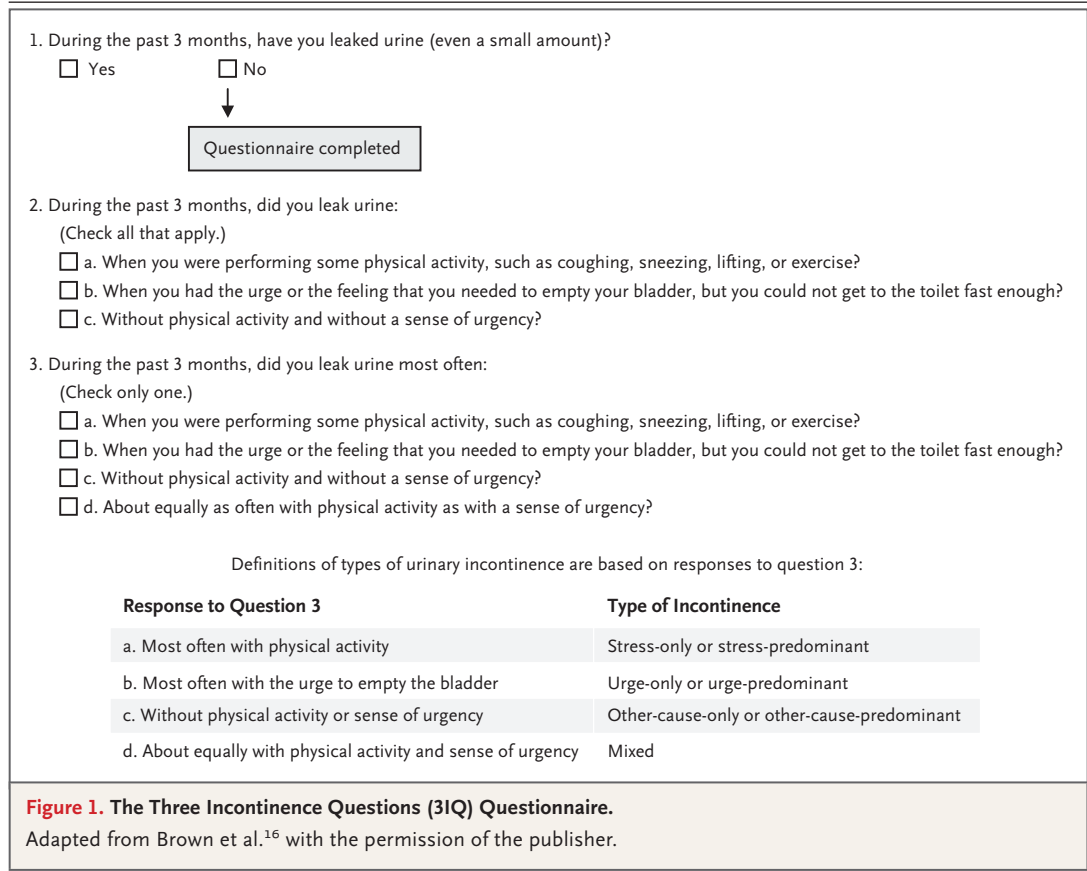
1. During the past 3 months, have you leaked urine (even a small amount)?

☐ Yes ☐ No

Questionnaire completed

2. During the past 3 months, did you leak urine:

(Check all that apply.)

☐ a. When you were performing some physical activity, such as coughing, sneezing, lifting, or exercise?

☐ b. When you had the urge or the feeling that you needed to empty your bladder, but you could not get to the toilet fast enough?

☐ c. Without physical activity and without a sense of urgency?

3. During the past 3 months, did you leak urine most often:

(Check only one.)

☐ a. When you were performing some physical activity, such as coughing, sneezing, lifting, or exercise?

☐ b. When you had the urge or the feeling that you needed to empty your bladder, but you could not get to the toilet fast enough?

☐ c. Without physical activity and without a sense of urgency?

☐ d. About equally as often with physical activity as with a sense of urgency?

Definitions of types of urinary incontinence are based on responses to question 3:

| Response to Question 3 | Type of Incontinence |
|---|---|
| a. Most often with physical activity | Stress-only or stress-predominant |
| b. Most often with the urge to empty the bladder | Urge-only or urge-predominant |
| c. Without physical activity or sense of urgency | Other-cause-only or other-cause-predominant |
| d. About equally with physical activity and sense of urgency | Mixed |

Figure 1. The Three Incontinence Questions (3IQ) Questionnaire.

Adapted from Brown et al.$^{16}$ with the permission of the publisher.